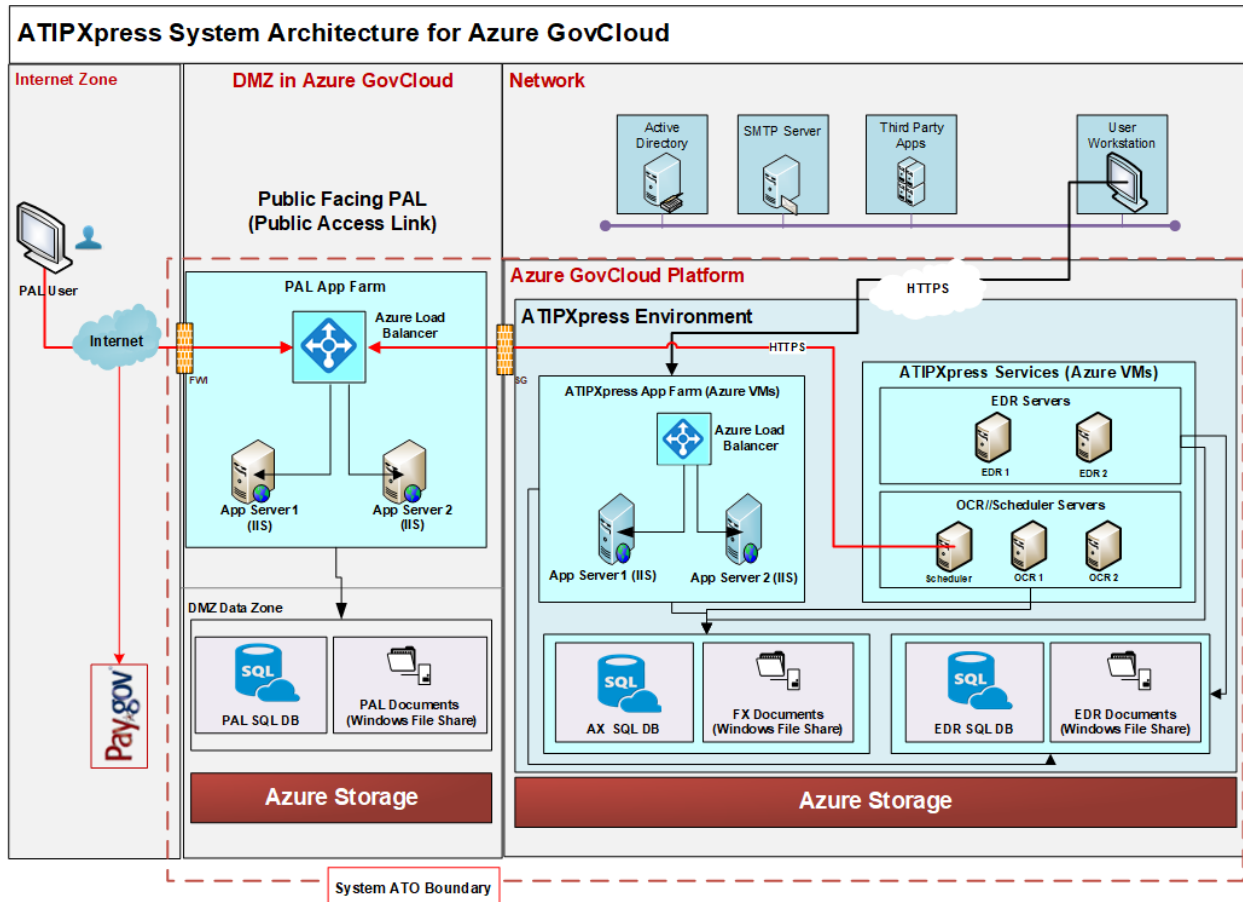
ATIPXpress System Architecture for Azure GovCloud

Internet Zone

PAL User

Internet

Pay.gov

DMZ in Azure GovCloud

Public Facing PAL
(Public Access Link)

PAL App Farm

Azure Load Balancer

FWI

App Server 1 (IIS)

App Server 2 (IIS)

DMZ Data Zone

SQL

PAL SQL DB

PAL Documents (Windows File Share)

Azure Storage

Network

Active Directory

SMTP Server

Third Party Apps

User Workstation

Azure GovCloud Platform

HTTPS

ATIPXpress Environment

HTTPS

SG

ATIPXpress App Farm (Azure VMs)

Azure Load Balancer

App Server 1 (IIS)

App Server 2 (IIS)

ATIPXpress Services (Azure VMs)

EDR Servers

EDR 1

EDR 2

OCR//Scheduler Servers

Scheduler

OCR 1

OCR 2

SQL

AX SQL DB

FX Documents (Windows File Share)

SQL

EDR SQL DB

EDR Documents (Windows File Share)

Azure Storage

System ATO Boundary